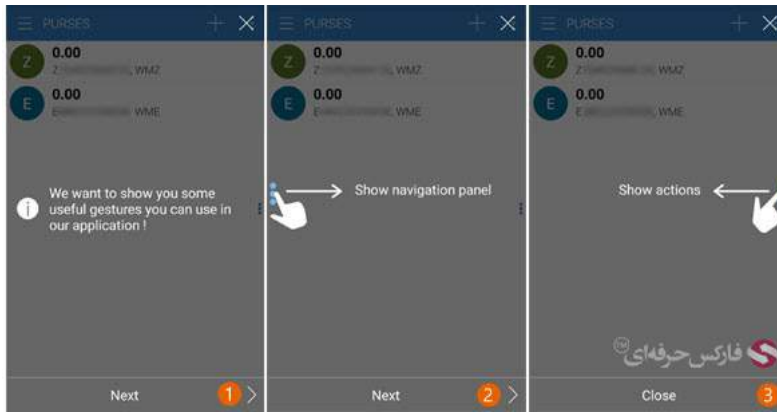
PURSES

Z 0.00
Z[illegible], WMZ

E 0.00
E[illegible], WME

We want to show you some useful gestures you can use in our application !

Next 1

PURSES

Z 0.00
Z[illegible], WMZ

E 0.00
E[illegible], WME

Show navigation panel

Next 2

PURSES

Z 0.00
Z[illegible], WMZ

E 0.00
E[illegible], WME

Show actions

فارکس حرفه‌ای

Close 3